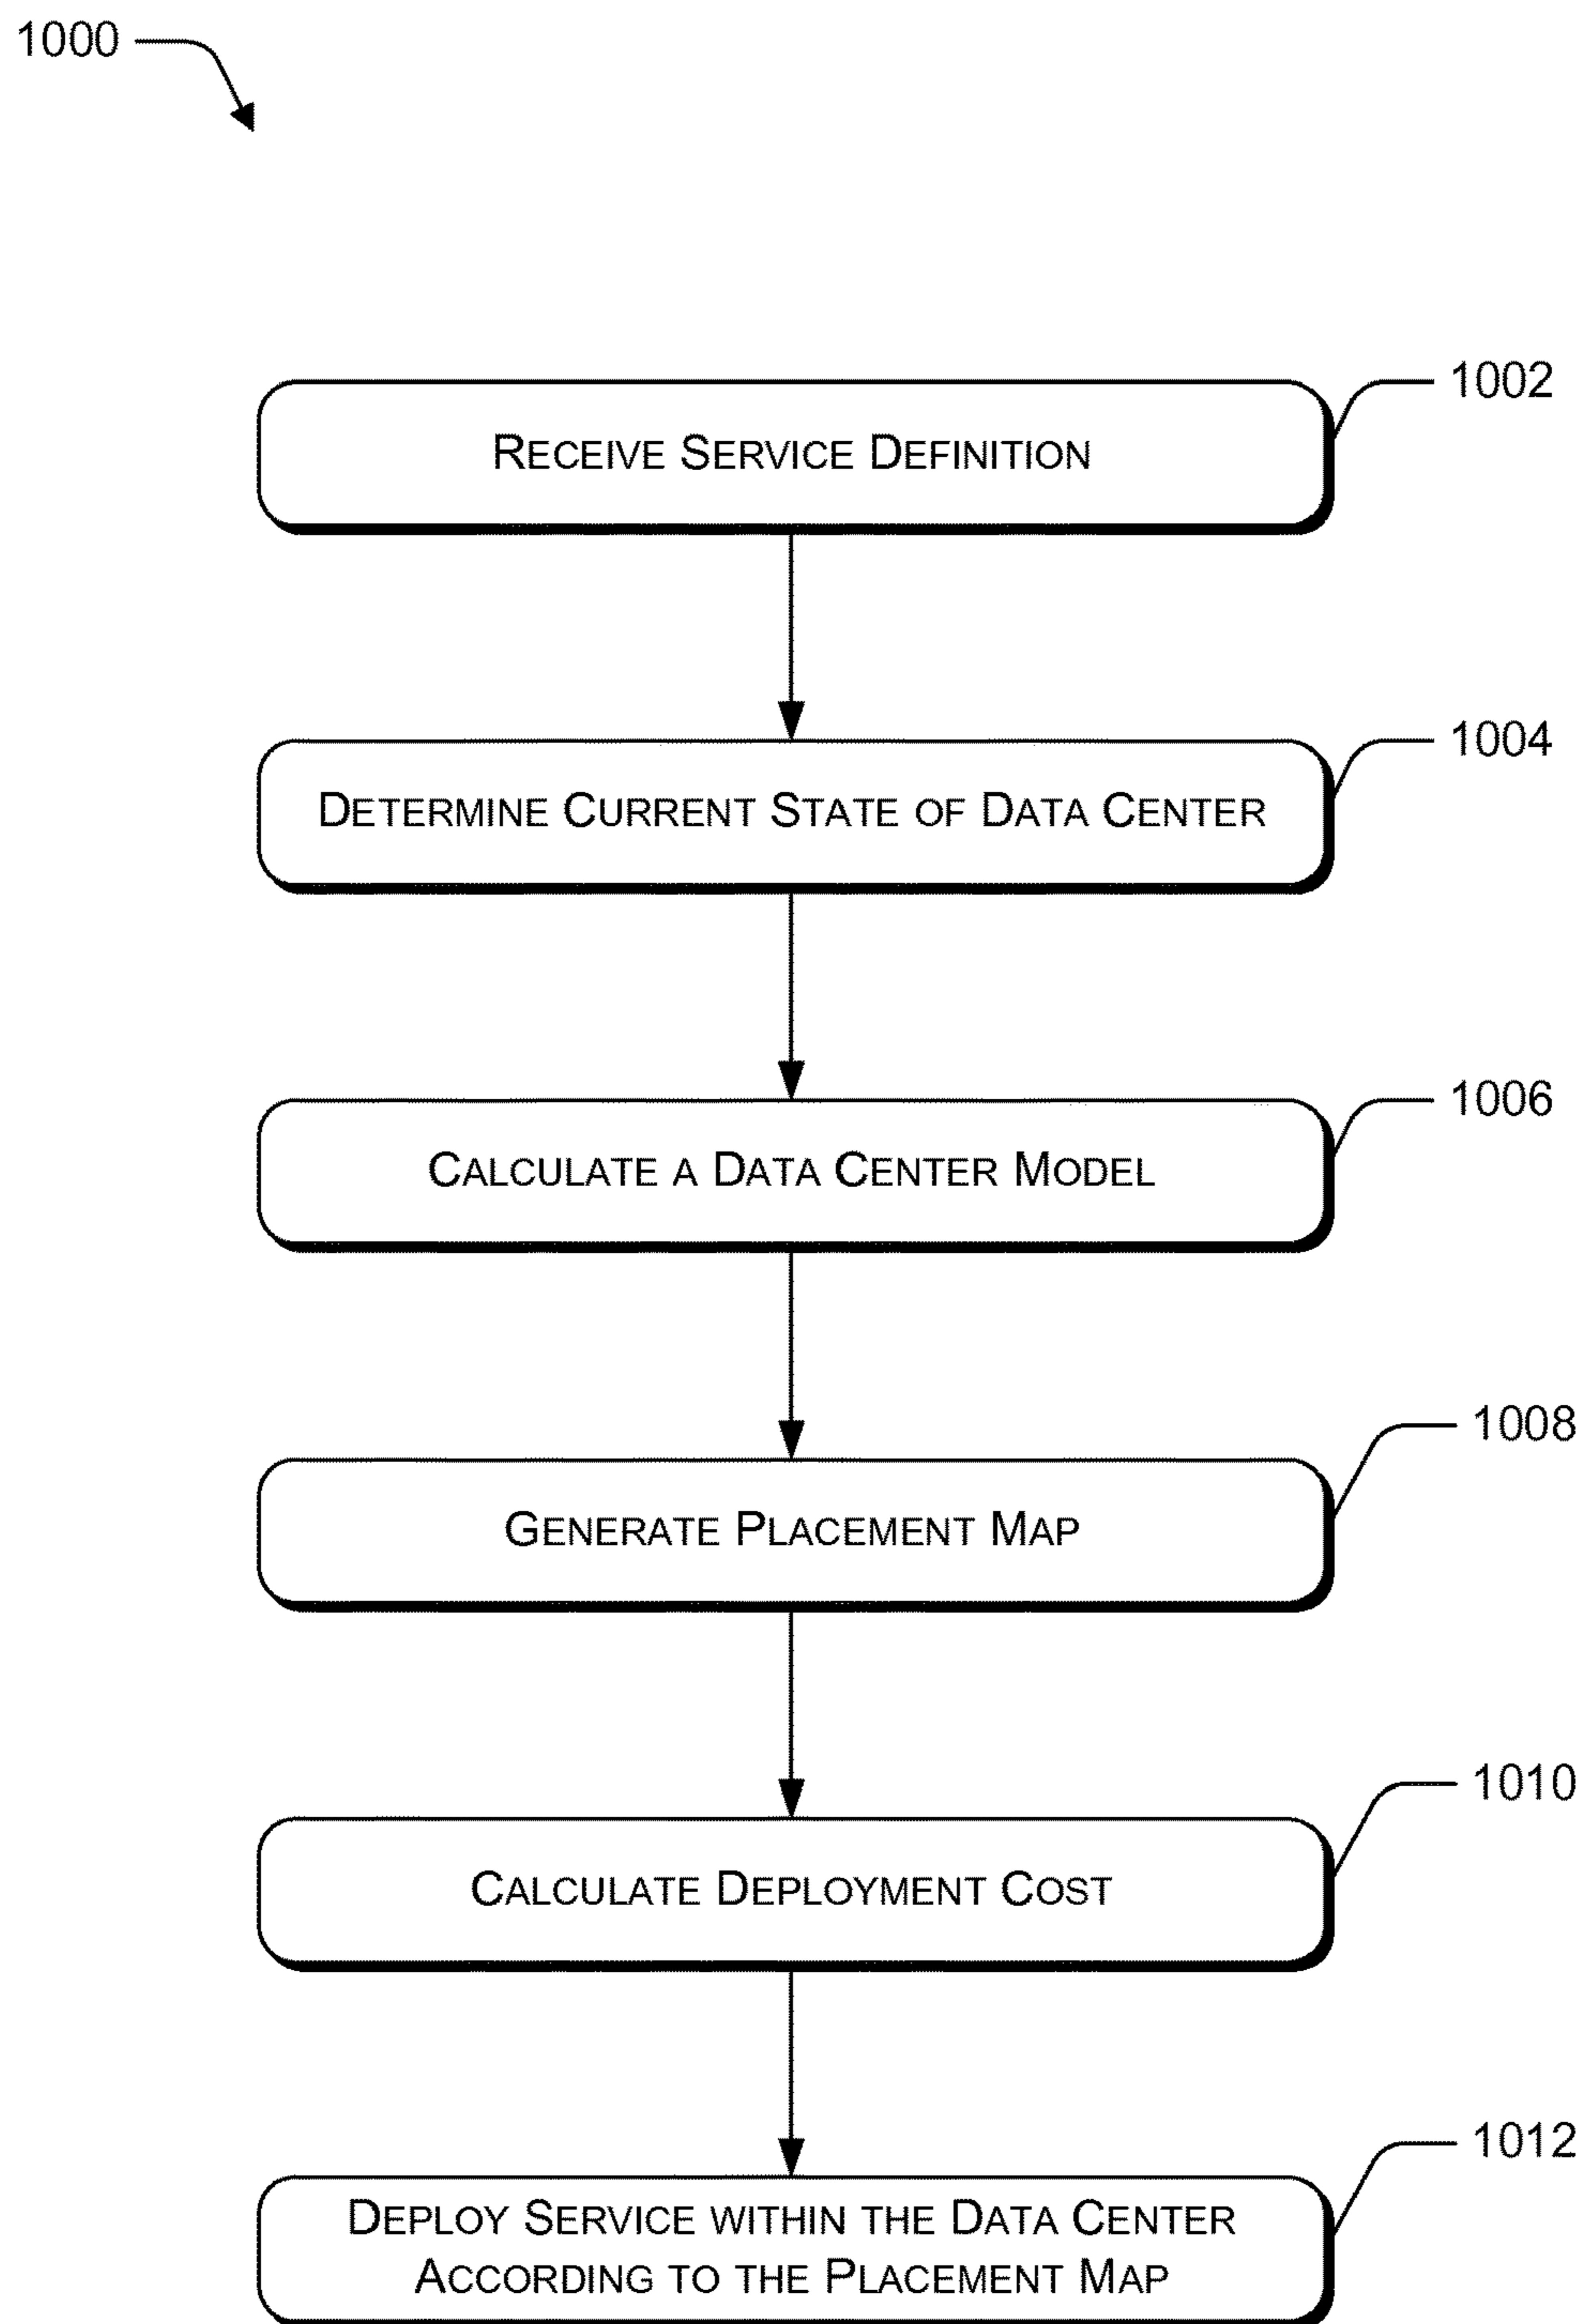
1000

Receive Service Definition

1002

Determine Current State of Data Center

1004

Calculate a Data Center Model

1006

Generate Placement Map

1008

Calculate Deployment Cost

1010

Deploy Service within the Data Center According to the Placement Map

1012